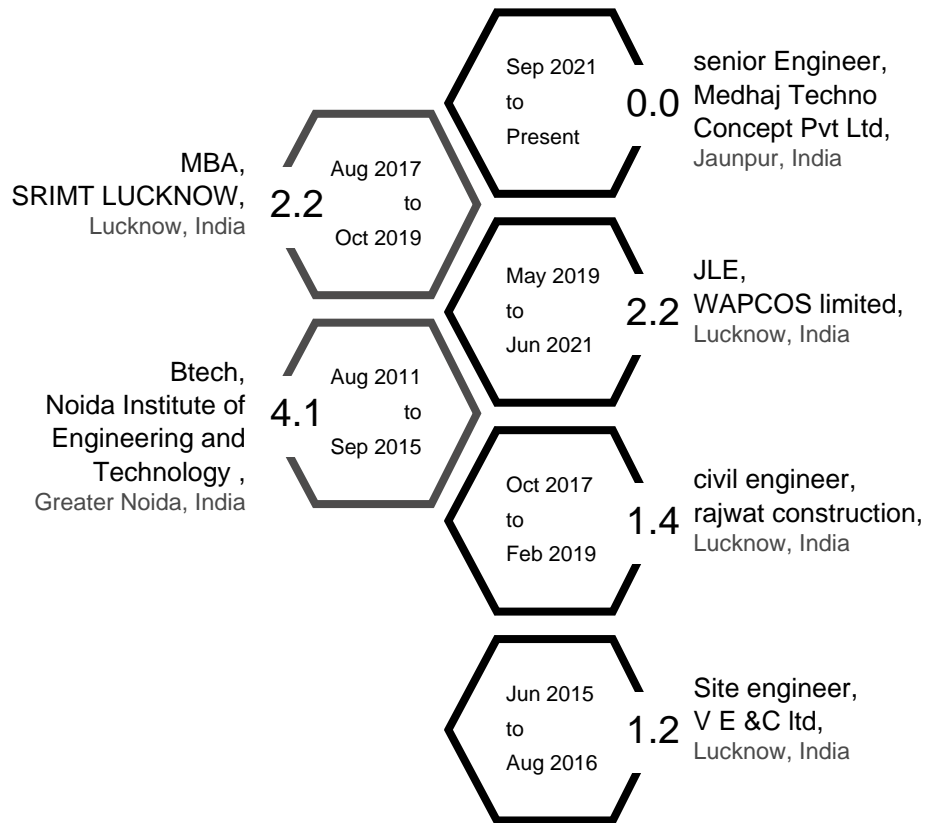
Sep 2021
to
Present
0.0
senior Engineer,
Medhaj Techno Concept Pvt Ltd,
Jaunpur, India

MBA,
SRIMT LUCKNOW,
Lucknow, India
2.2
Aug 2017
to
Oct 2019

May 2019
to
Jun 2021
2.2
JLE,
WAPCOS limited,
Lucknow, India

Btech,
Noida Institute of Engineering and Technology ,
Greater Noida, India
4.1
Aug 2011
to
Sep 2015

Oct 2017
to
Feb 2019
1.4
civil engineer,
rajwat construction,
Lucknow, India

Jun 2015
to
Aug 2016
1.2
Site engineer,
V E &C ltd,
Lucknow, India